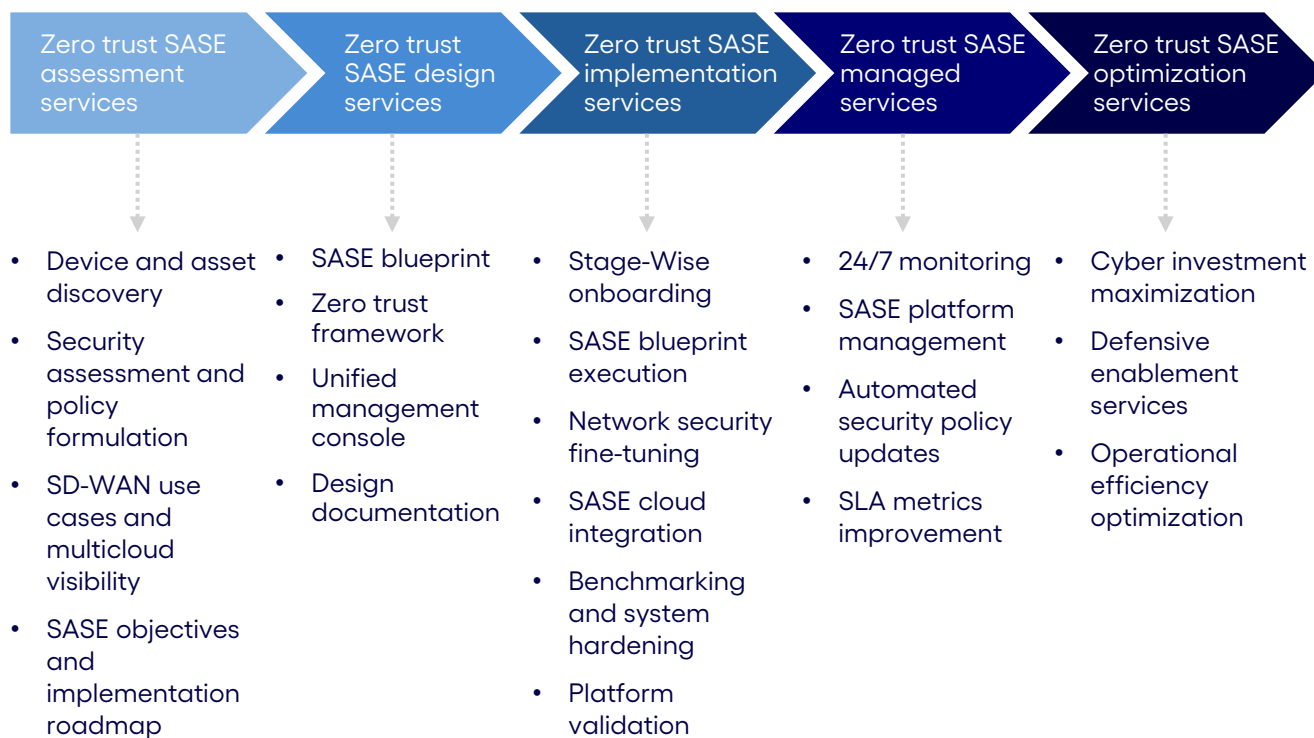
Zero trust SASE assessment services

Zero trust SASE design services

Zero trust SASE implementation services

Zero trust SASE managed services

Zero trust SASE optimization services

- Device and asset discovery
- Security assessment and policy formulation
- SD-WAN use cases and multicloud visibility
- SASE objectives and implementation roadmap

- SASE blueprint
- Zero trust framework
- Unified management console
- Design documentation

- Stage-Wise onboarding
- SASE blueprint execution
- Network security fine-tuning
- SASE cloud integration
- Benchmarking and system hardening
- Platform validation

- 24/7 monitoring
- SASE platform management
- Automated security policy updates
- SLA metrics improvement

- Cyber investment maximization
- Defensive enablement services
- Operational efficiency optimization